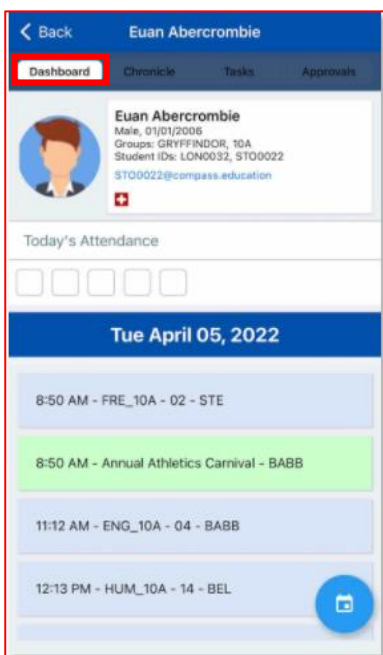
< Back Euan Abercrombie

Dashboard Chronicle Tasks Approvals

Euan Abercrombie
Male, 01/01/2006
Groups: GRYFFINDOR, 10A
Student IDs: LON0032, STO0022
STO0022@compass.education

Today's Attendance

Tue April 05, 2022

8:50 AM - FRE_10A - 02 - STE

8:50 AM - Annual Athletics Carnival - BABB

11:12 AM - ENG_10A - 04 - BABB

12:13 PM - HUM_10A - 14 - BEL